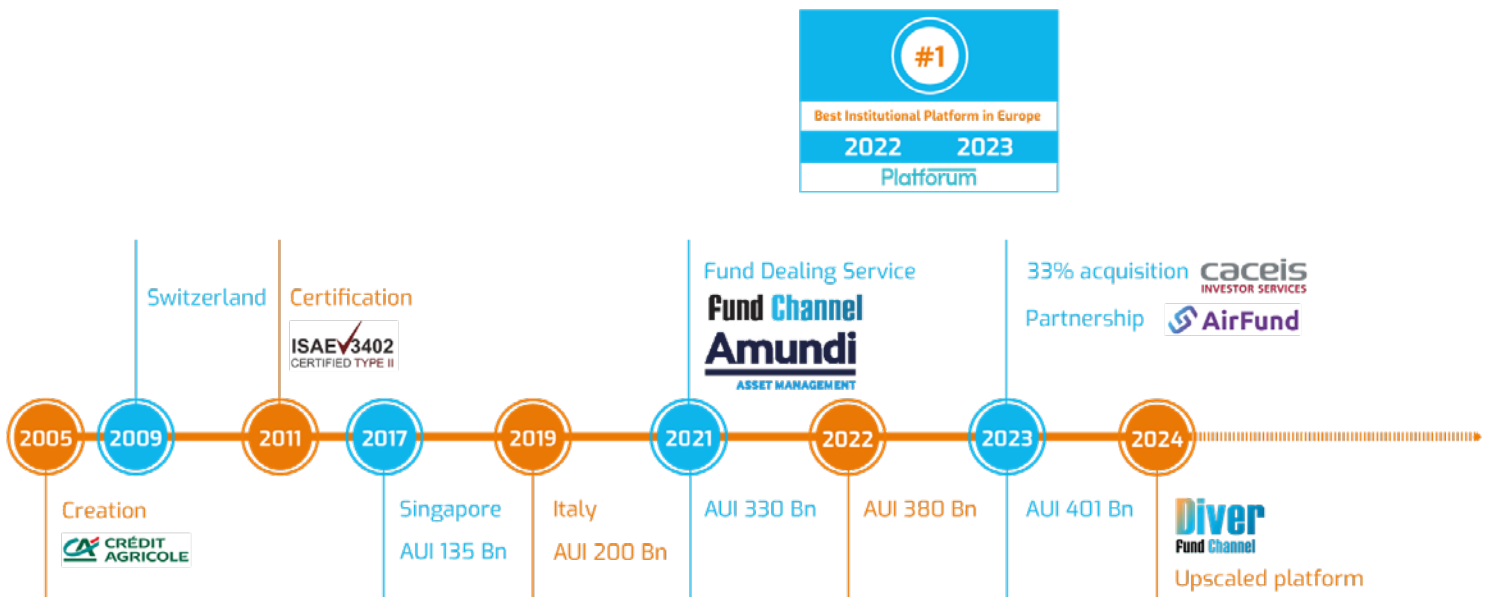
#1
Best Institutional Platform in Europe
2022 2023
Platforum

Switzerland

Certification
ISAE 3402 CERTIFIED TYPE II

Fund Dealing Service
Fund Channel
Amundi
ASSET MANAGEMENT

33% acquisition caceis INVESTOR SERVICES
Partnership AirFund

2005 2009 2011 2017 2019 2021 2022 2023 2024

Creation
CA CRÉDIT AGRICOLE

Singapore
AUI 135 Bn

Italy
AUI 200 Bn

AUI 330 Bn

AUI 380 Bn

AUI 401 Bn

Diver
Fund Channel
Upscaled platform